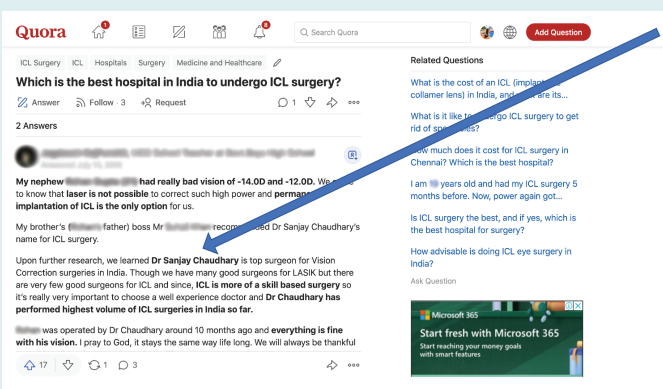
Quora

1

6

Search Quora

Add Question

ICL Surgery ICL Hospitals Surgery Medicine and Healthcare

Which is the best hospital in India to undergo ICL surgery?

Answer Follow · 3 Request 1

2 Answers

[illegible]

My nephew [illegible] had really bad vision of -14.0D and -12.0D. We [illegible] to know that laser is not possible to correct such high power and perman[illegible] implantation of ICL is the only option for us.

My brother's ([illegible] father) boss Mr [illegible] recom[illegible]ded Dr Sanjay Chaudhary's name for ICL surgery.

Upon further research, we learned Dr Sanjay Chaudhary is top surgeon for Vision Correction surgeries in India. Though we have many good surgeons for LASIK but there are very few good surgeons for ICL and since, ICL is more of a skill based surgery so it's really very important to choose a well experience doctor and Dr Chaudhary has performed highest volume of ICL surgeries in India so far.

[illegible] was operated by Dr Chaudhary around 10 months ago and everything is fine with his vision. I pray to God, it stays the same way life long. We will always be thankful

17 1 3

Related Questions

What is the cost of an ICL (implant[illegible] collamer lens) in India, and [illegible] are its...

What is it like to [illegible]ergo ICL surgery to get rid of spe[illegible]s?

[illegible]uch does it cost for ICL surgery in Chennai? Which is the best hospital?

I am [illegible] years old and had my ICL surgery 5 months before. Now, power again got...

Is ICL surgery the best, and if yes, which is the best hospital for surgery?

How advisable is doing ICL eye surgery in India?

Ask Question

Microsoft 365

Start fresh with Microsoft 365

Start reaching your money goals with smart features